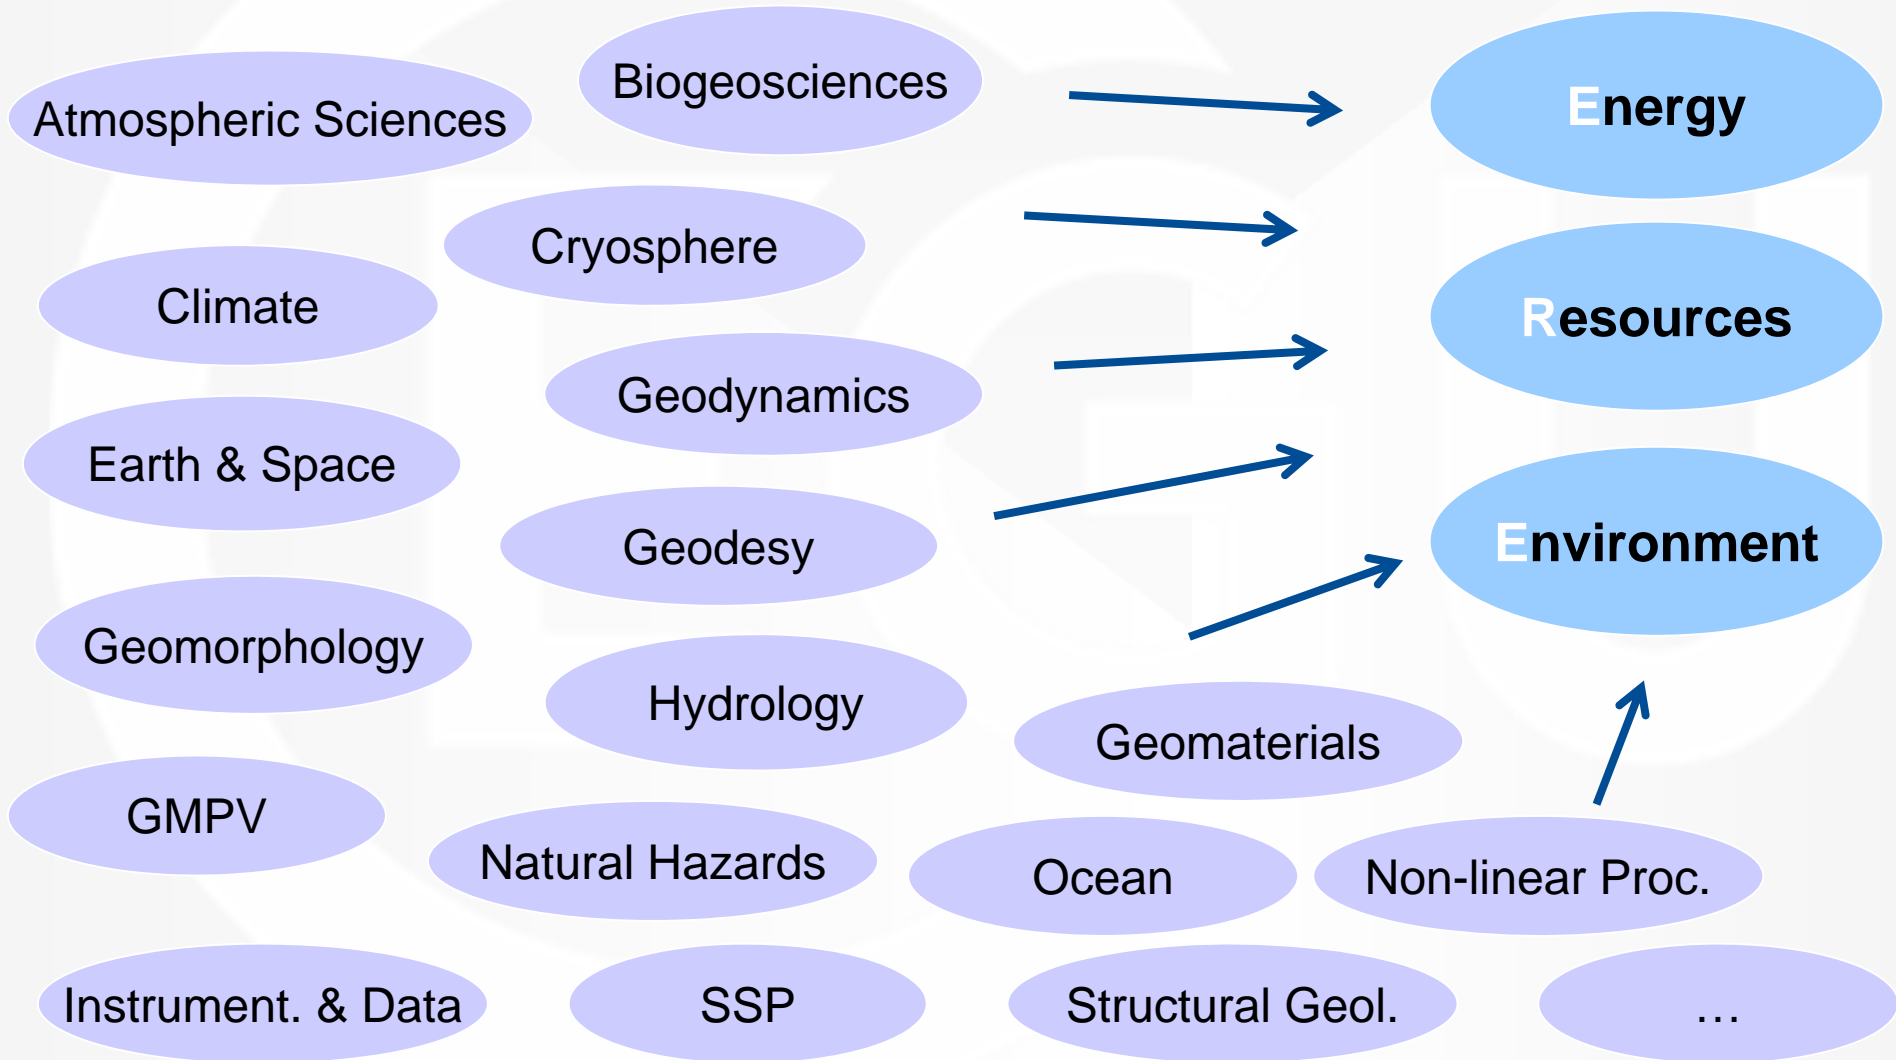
Atmospheric Sciences

Biogeosciences

Energy

Cryosphere

Climate

Resources

Geodynamics

Earth & Space

Geodesy

Environment

Geomorphology

Hydrology

Geomaterials

GMPV

Natural Hazards

Ocean

Non-linear Proc.

Instrument. & Data

SSP

Structural Geol.

…